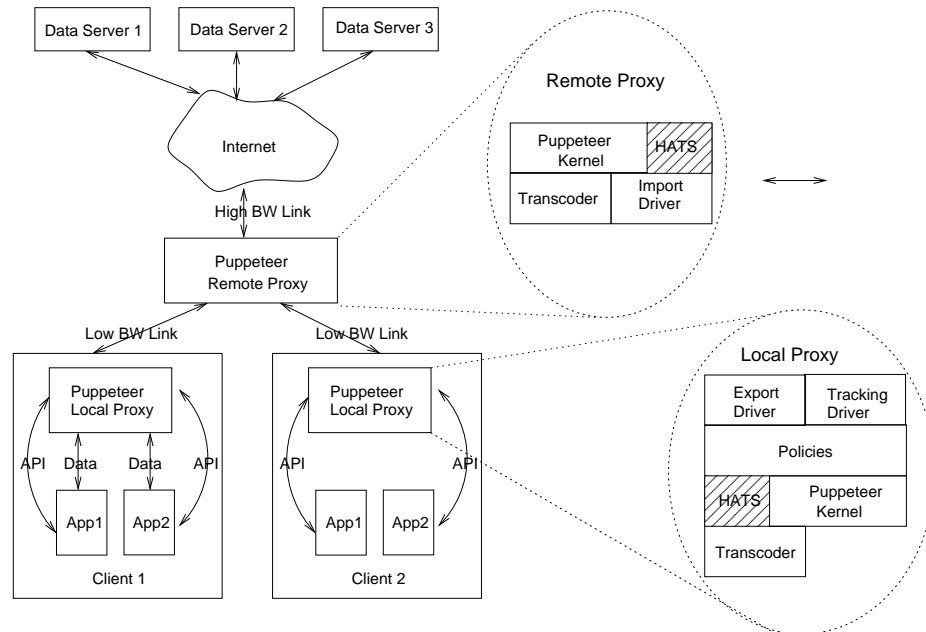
Data Server 1
Data Server 2
Data Server 3

Internet

High BW Link

Puppeteer Remote Proxy

Low BW Link
Low BW Link

Puppeteer Local Proxy
API
Data
Data
API
App1
App2
Client 1

Puppeteer Local Proxy
API
API
App1
App2
Client 2

Remote Proxy
Puppeteer Kernel
HATS
Transcoder
Import Driver

Local Proxy
Export Driver
Tracking Driver
Policies
HATS
Puppeteer Kernel
Transcoder